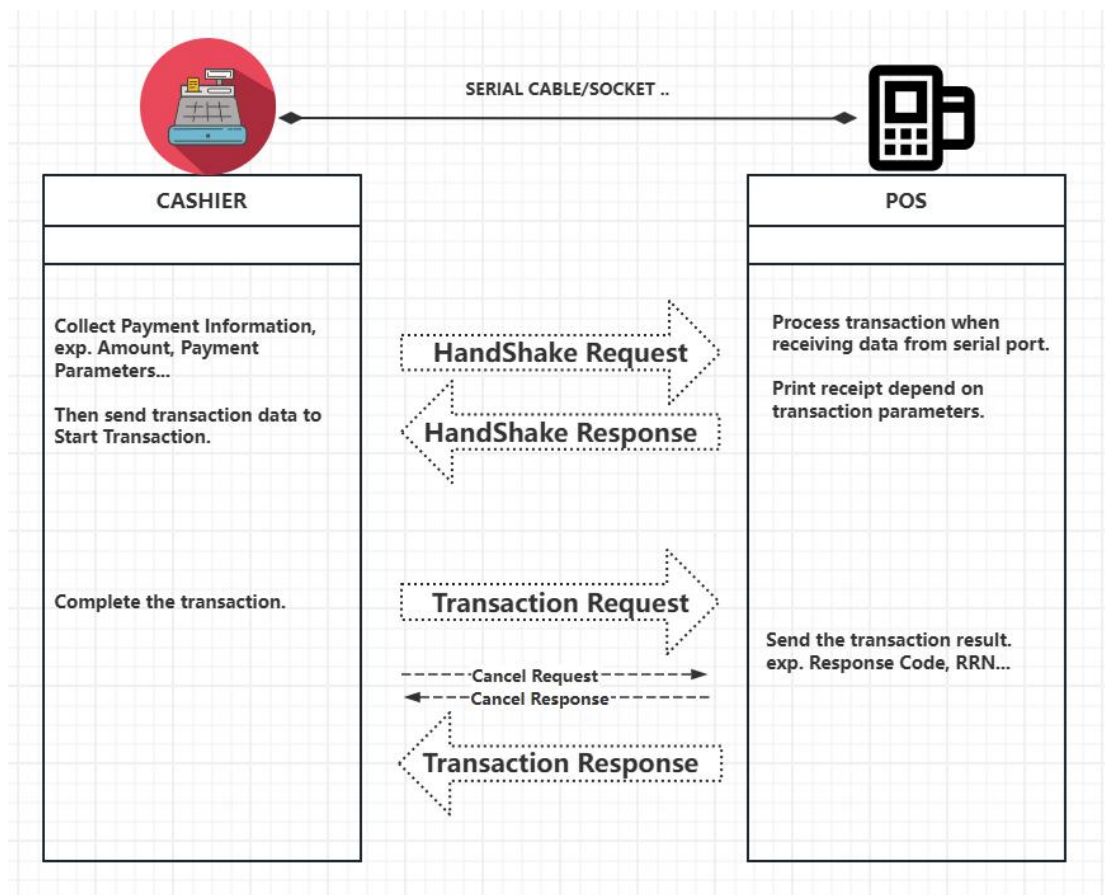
SERIAL CABLE/SOCKET ..

CASHIER

Collect Payment Information, exp. Amount, Payment Parameters...

Then send transaction data to Start Transaction.

Complete the transaction.

HandShake Request

HandShake Response

Transaction Request

Cancel Request

Cancel Response

Transaction Response

POS

Process transaction when receiving data from serial port.

Print receipt depend on transaction parameters.

Send the transaction result. exp. Response Code, RRN...